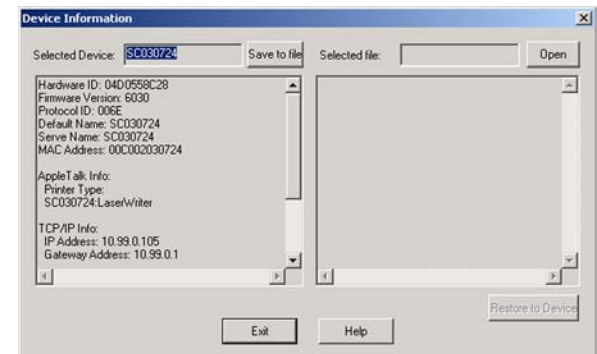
Device Information

Selected Device: SC030724 Save to file

Selected file: Open

Hardware ID: 04D0558C28
Firmware Version: 6030
Protocol ID: 006E
Default Name: SC030724
Serve Name: SC030724
MAC Address: 00C002030724

AppleTalk Info:
Printer Type:
SC030724:LaserWriter

TCP/IP Info:
IP Address: 10.99.0.105
Gateway Address: 10.99.0.1

Restore to Device

Exit Help